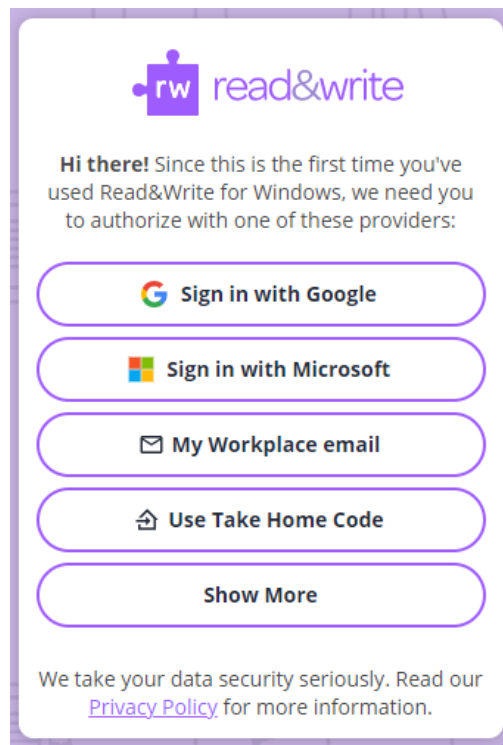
rw read&write

**Hi there!** Since this is the first time you've used Read&Write for Windows, we need you to authorize with one of these providers:

Sign in with Google

Sign in with Microsoft

My Workplace email

Use Take Home Code

Show More

We take your data security seriously. Read our Privacy Policy for more information.